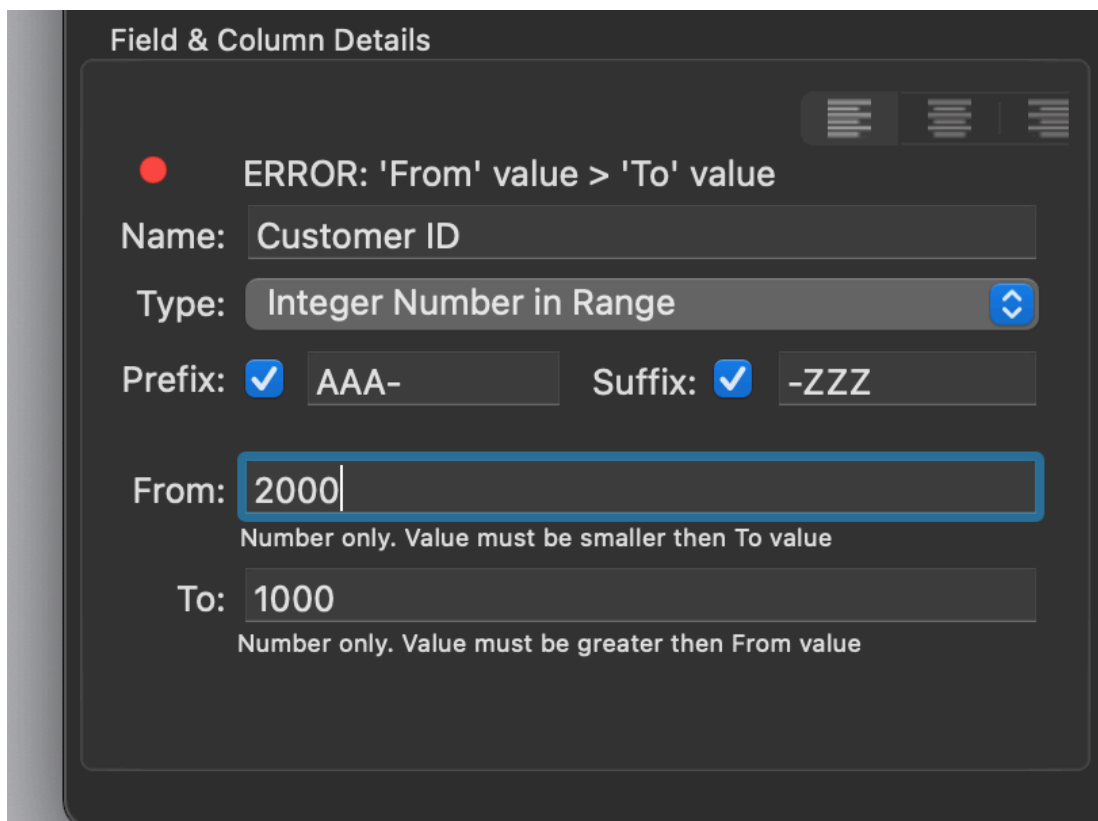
Field & Column Details

ERROR: 'From' value > 'To' value

Name: Customer ID

Type: Integer Number in Range

Prefix: AAA-

Suffix: -ZZZ

From: 2000

Number only. Value must be smaller then To value

To: 1000

Number only. Value must be greater then From value